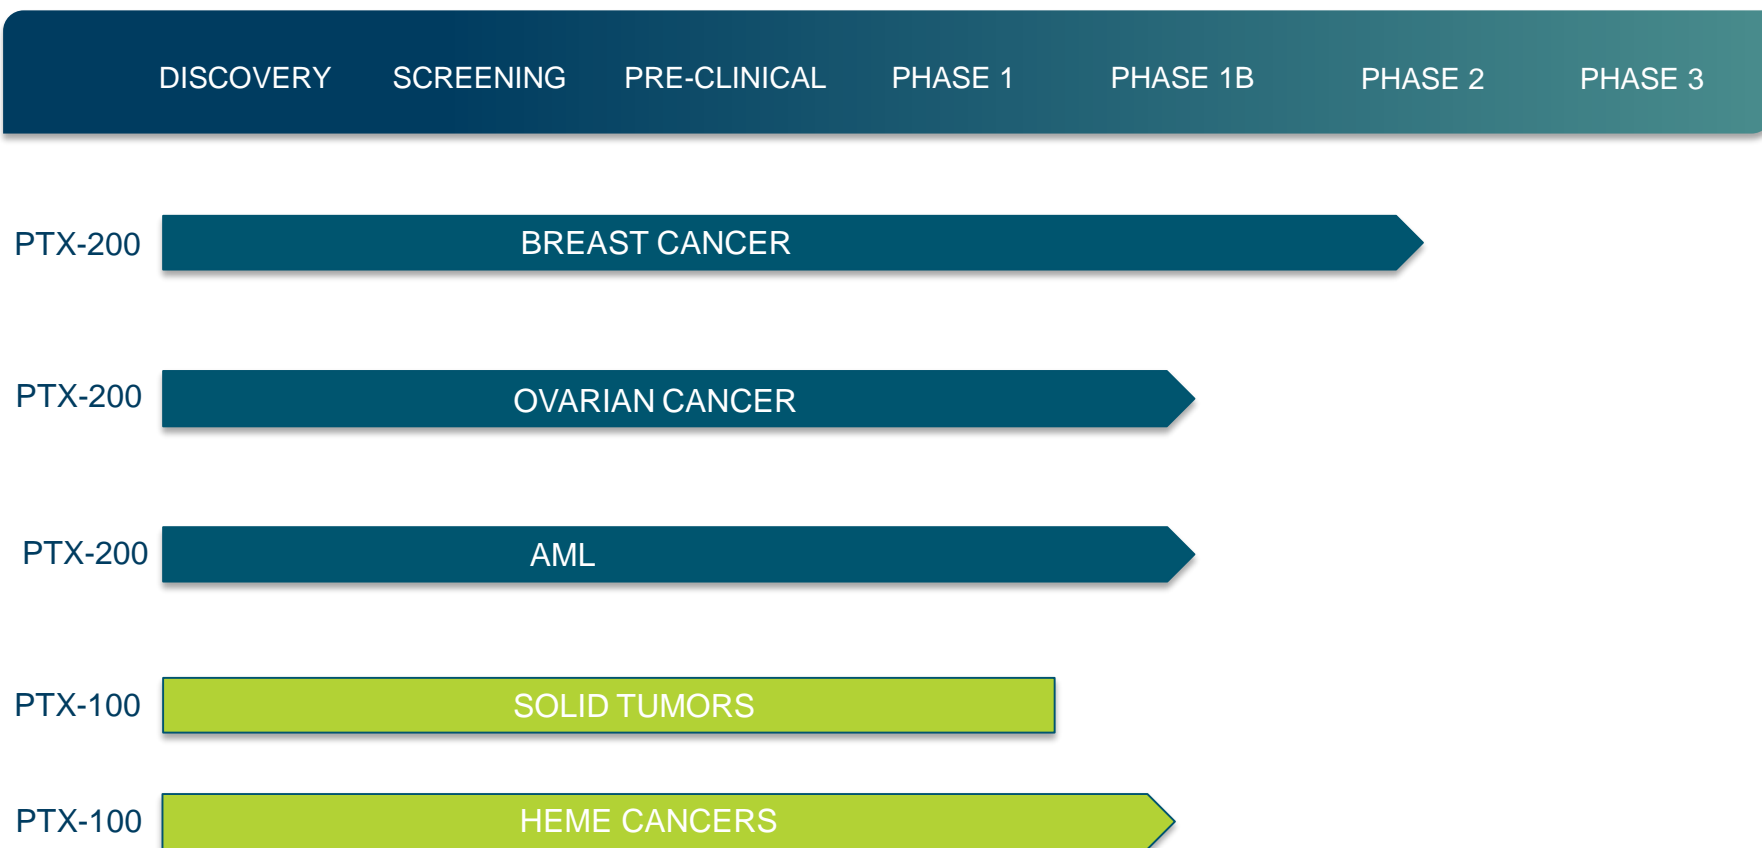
| | DISCOVERY | SCREENING | PRE-CLINICAL | PHASE 1 | PHASE 1B | PHASE 2 | PHASE 3 |
|---|---|---|---|---|---|---|---|
| PTX-200 | BREAST CANCER | | | | | | |
| PTX-200 | OVARIAN CANCER | | | | | | |
| PTX-200 | AML | | | | | | |
| PTX-100 | SOLID TUMORS | | | | | | |
| PTX-100 | HEME CANCERS | | | | | | |